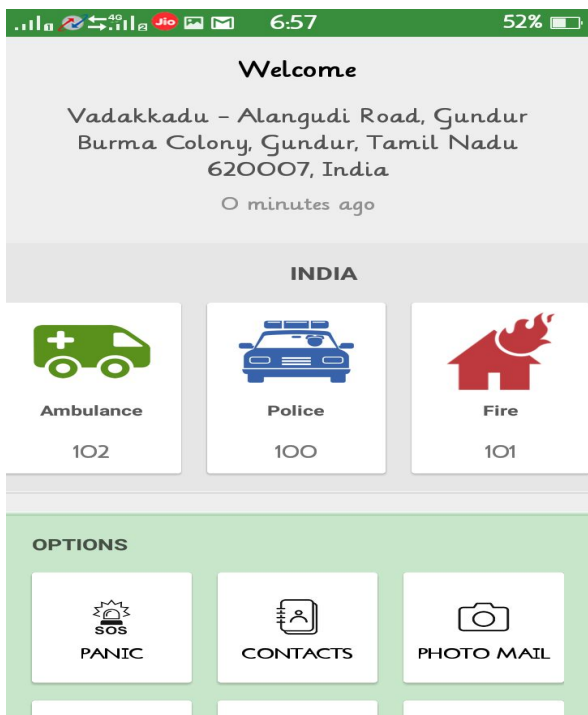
4G Jio 6:57 52%

Welcome

Vadakkadu - Alangudi Road, Gundur Burma Colony, Gundur, Tamil Nadu 620007, India

0 minutes ago

INDIA

Ambulance
102

Police
100

Fire
101

OPTIONS

SOS
PANIC

CONTACTS

PHOTO MAIL